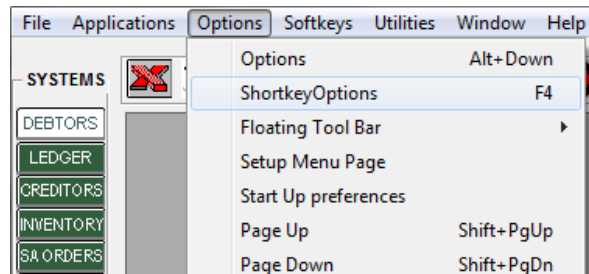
File Applications Options Softkeys Utilities Window Help

SYSTEMS

DEBTORS
LEDGER
CREDITORS
INVENTORY
SA ORDERS

| | |
|---|---|
| Options | Alt+Down |
| ShortkeyOptions | F4 |
| Floating Tool Bar | |
| Setup Menu Page | |
| Start Up preferences | |
| Page Up | Shift+PgUp |
| Page Down | Shift+PgDn |